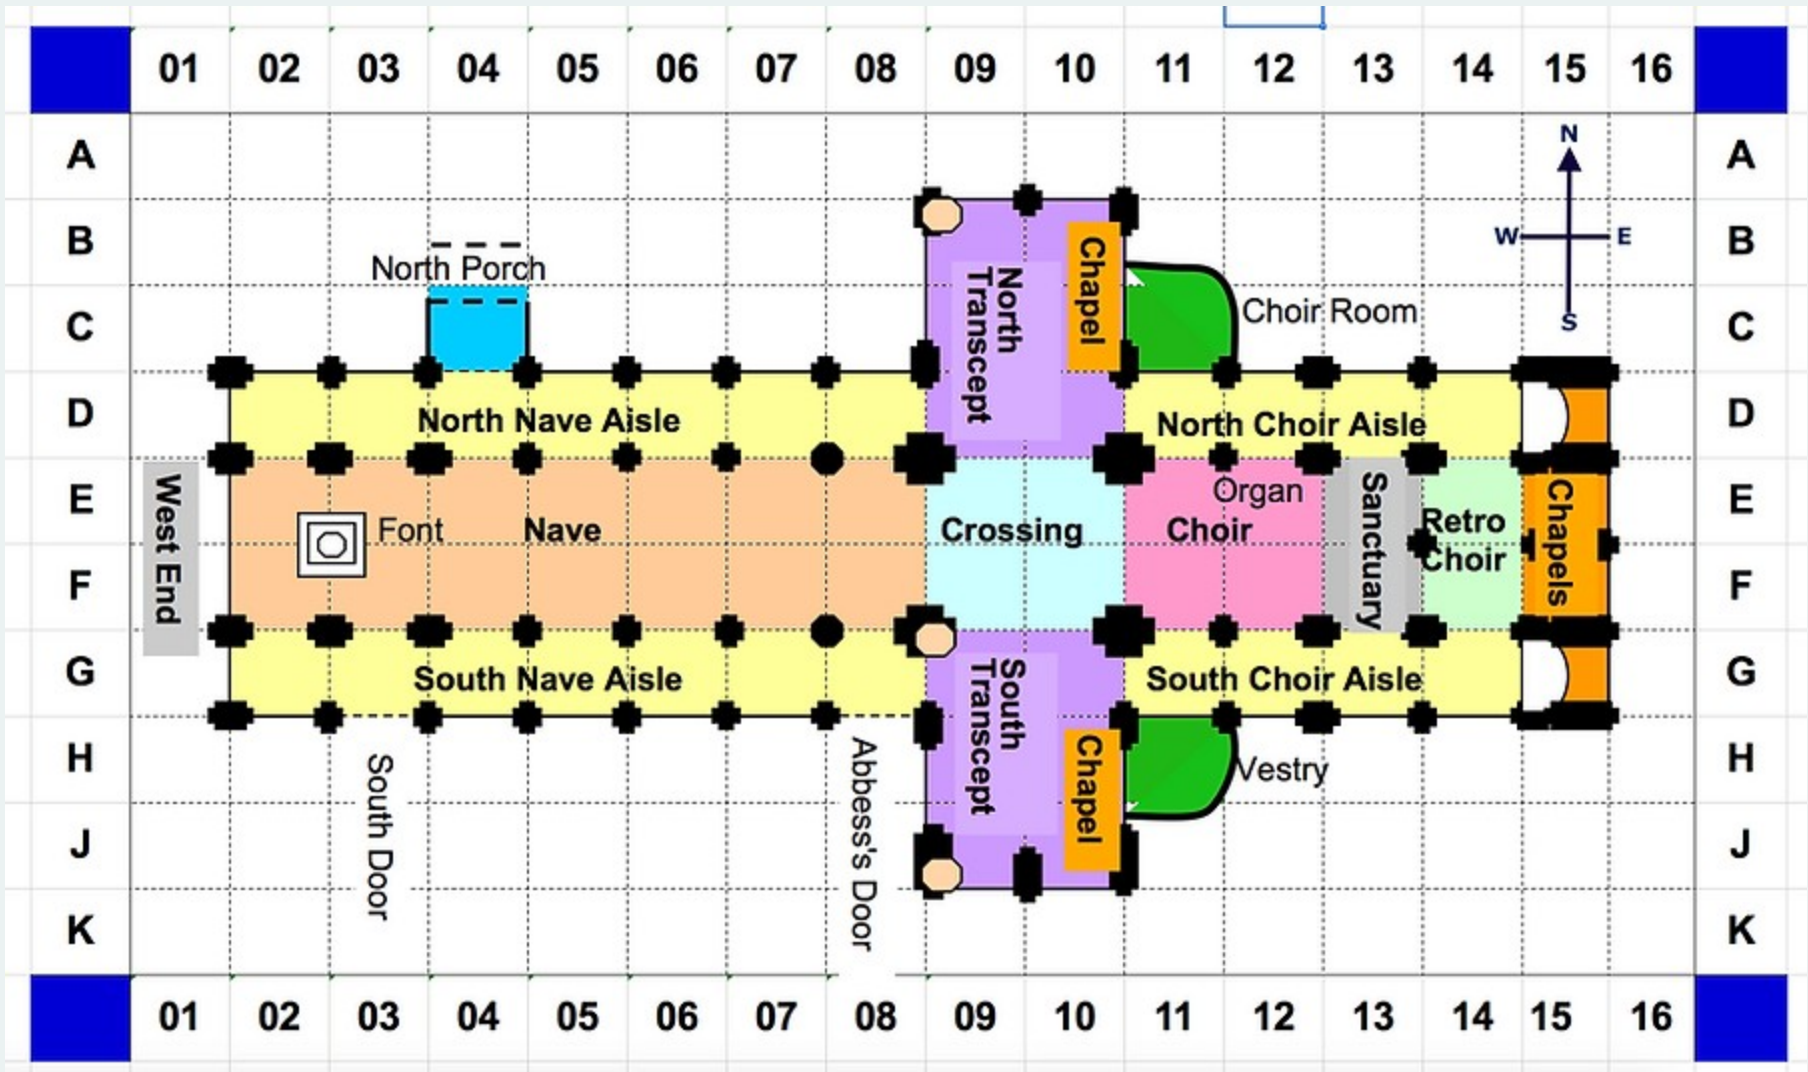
01 02 03 04 05 06 07 08 09 10 11 12 13 14 15 16

A
B
C
D
E
F
G
H
J
K

N
W E
S

North Porch
North Transcept
Chapel
Choir Room
North Nave Aisle
North Choir Aisle
West End
Font
Nave
Crossing
Organ
Choir
Sanctuary
Retro Choir
Chapels
South Nave Aisle
South Transcept
South Choir Aisle
Chapel
Vestry
South Door
Abbess's Door

A
B
C
D
E
F
G
H
J
K

01 02 03 04 05 06 07 08 09 10 11 12 13 14 15 16